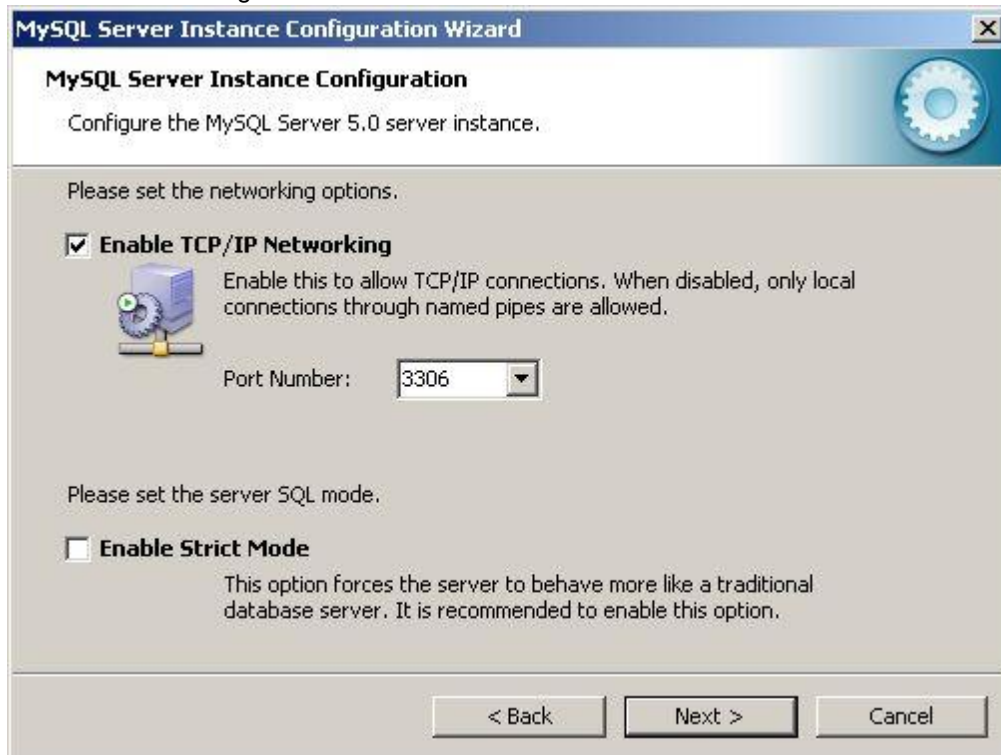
MySQL Server Instance Configuration Wizard

MySQL Server Instance Configuration

Configure the MySQL Server 5.0 server instance.

Please set the networking options.

☑ Enable TCP/IP Networking

Enable this to allow TCP/IP connections. When disabled, only local connections through named pipes are allowed.

Port Number: 3306

Please set the server SQL mode.

☐ Enable Strict Mode

This option forces the server to behave more like a traditional database server. It is recommended to enable this option.

< Back Next > Cancel